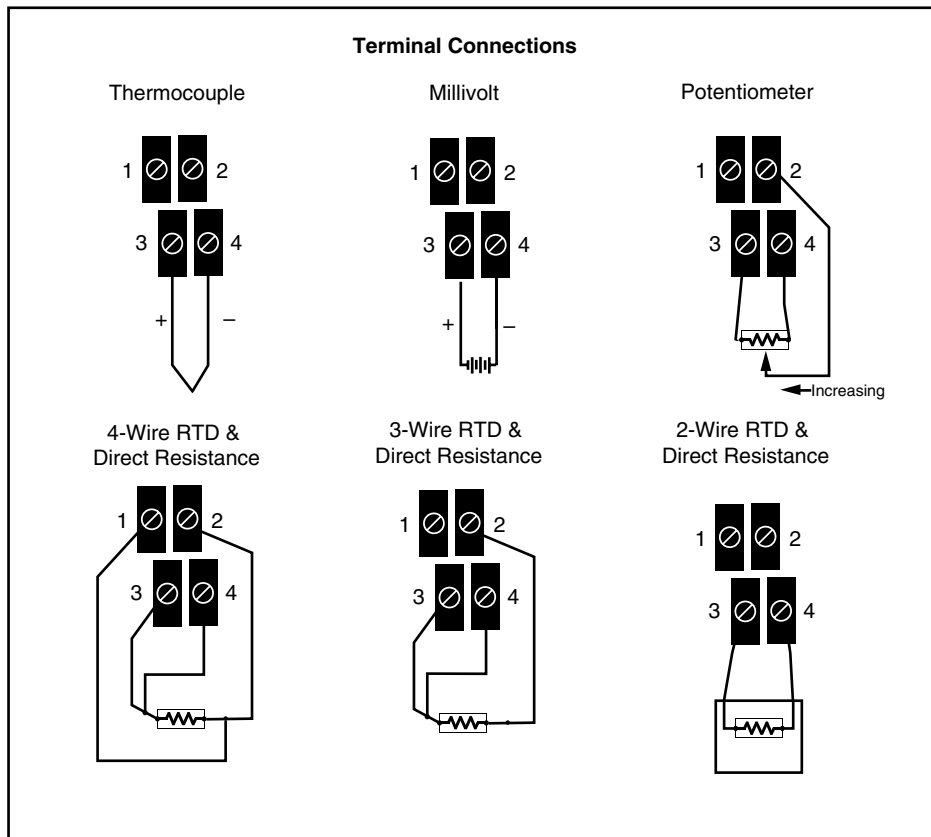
Terminal Connections

Thermocouple

1 2
3 4
+ –

Millivolt

1 2
3 4
+ –

Potentiometer

1 2
3 4
Increasing

4-Wire RTD & Direct Resistance

1 2
3 4

3-Wire RTD & Direct Resistance

1 2
3 4

2-Wire RTD & Direct Resistance

1 2
3 4